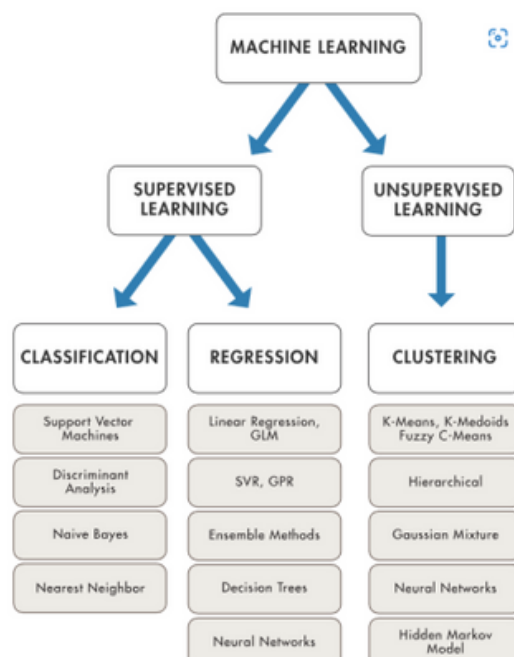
MACHINE LEARNING

SUPERVISED LEARNING

UNSUPERVISED LEARNING

CLASSIFICATION

Support Vector Machines

Discriminant Analysis

Naive Bayes

Nearest Neighbor

REGRESSION

Linear Regression, GLM

SVR, GPR

Ensemble Methods

Decision Trees

Neural Networks

CLUSTERING

K-Means, K-Medoids Fuzzy C-Means

Hierarchical

Gaussian Mixture

Neural Networks

Hidden Markov Model